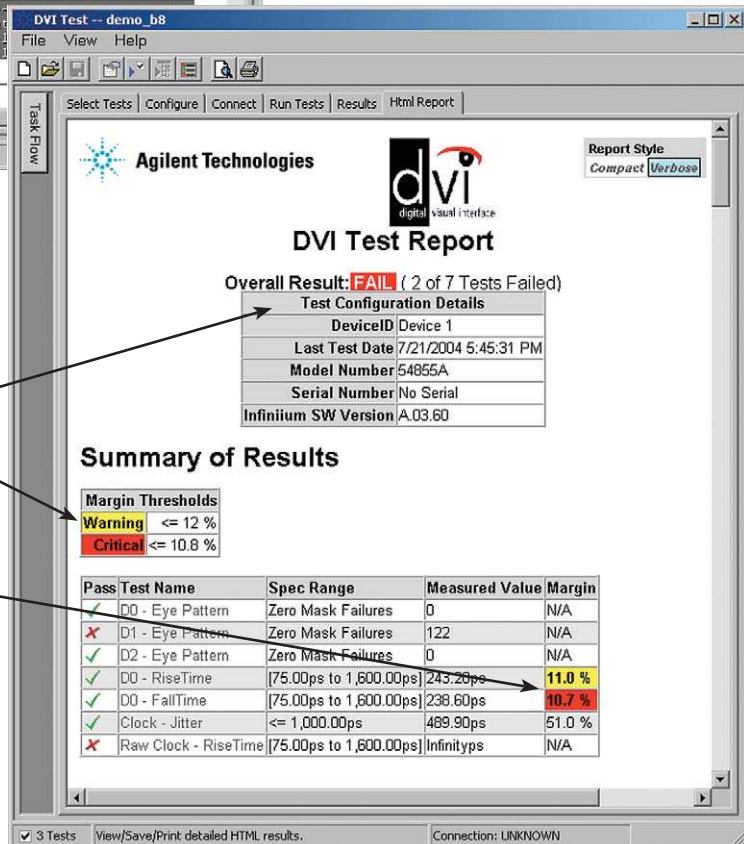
DVI Test -- demo_b8

File View Help

Task Flow

Select Tests | Configure | Connect | Run Tests | Results | Html Report

Agilent Technologies

dvi digital visual interface

Report Style
Compact Verbose

DVI Test Report

Overall Result: FAIL ( 2 of 7 Tests Failed)

| Test Configuration Details | |
|---|---|
| DeviceID | Device 1 |
| Last Test Date | 7/21/2004 5:45:31 PM |
| Model Number | 54855A |
| Serial Number | No Serial |
| Infiniium SW Version | A.03.60 |

Summary of Results

| Margin Thresholds | |
|---|---|
| Warning | <= 12 % |
| Critical | <= 10.8 % |

| Pass | Test Name | Spec Range | Measured Value | Margin |
|---|---|---|---|---|
| ✓ | D0 - Eye Pattern | Zero Mask Failures | 0 | N/A |
| ✗ | D1 - Eye Pattern | Zero Mask Failures | 122 | N/A |
| ✓ | D2 - Eye Pattern | Zero Mask Failures | 0 | N/A |
| ✓ | D0 - RiseTime | [75.00ps to 1,600.00ps] | 243.20ps | 11.0 % |
| ✓ | D0 - FallTime | [75.00ps to 1,600.00ps] | 238.60ps | 10.7 % |
| ✓ | Clock - Jitter | <= 1,000.00ps | 489.90ps | 51.0 % |
| ✗ | Raw Clock - RiseTime | [75.00ps to 1,600.00ps] | Infinityps | N/A |

3 Tests | View/Save/Print detailed HTML results. | Connection: UNKNOWN